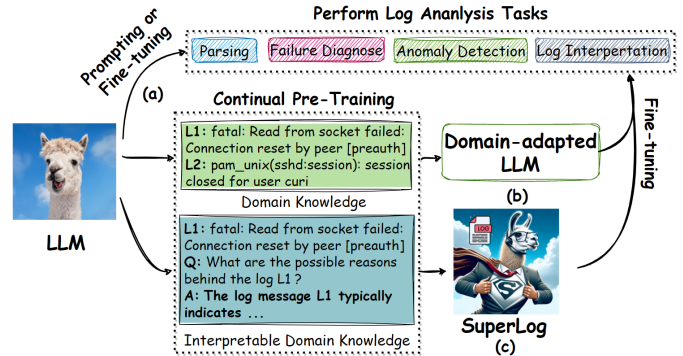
Perform Log Ananlysis Tasks

Parsing

Failure Diagnose

Anomaly Detection

Log Interpertation

Prompting or Fine-tuning

(a)

Continual Pre-Training

L1: fatal: Read from socket failed: Connection reset by peer [preauth]
L2: pam_unix(sshd:session): session closed for user curi

Domain Knowledge

Domain-adapted LLM

(b)

Fine-tuning

LLM

L1: fatal: Read from socket failed: Connection reset by peer [preauth]
Q: What are the possible reasons behind the log L1 ?
A: The log message L1 typically indicates ...

Interpretable Domain Knowledge

LOG

SuperLog

(c)